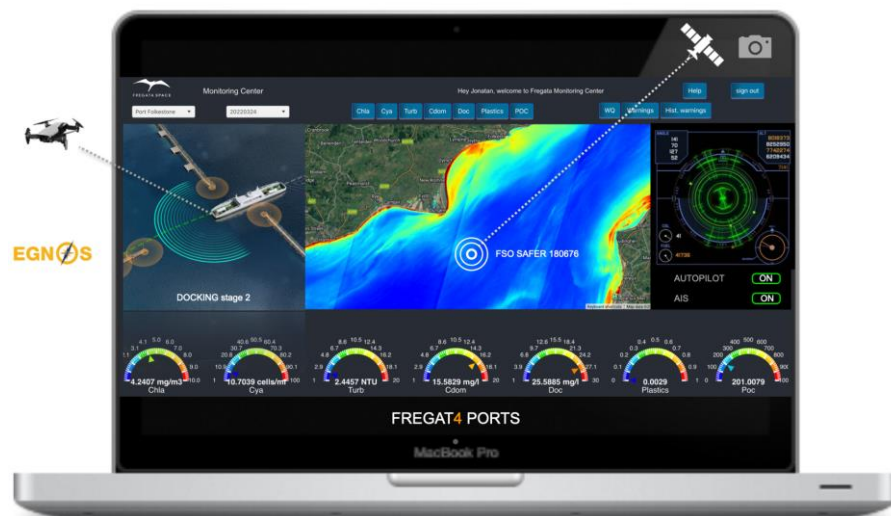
EGNOS

FREGATA SPACE

Monitoring Center

Hey Jonatan, welcome to Fregata Monitoring Center

Help

sign out

Port Folkestone

20220324

Chla

Cya

Turb

Cdom

Doc

Plastics

POC

WQ

Warnings

Hist. warnings

DOCKING stage 2

FSO SAFER 180676

AUTOPILOT

ON

AIS

ON

4.2407 mg/m3
Chla

10.7039 cells/ml
Cya

2.4457 NTU
Turb

15.5829 mg/l
Cdom

25.5885 mg/l
Doc

0.0029
Plastics

201.0079
Poc

FREGAT4 PORTS

MacBook Pro